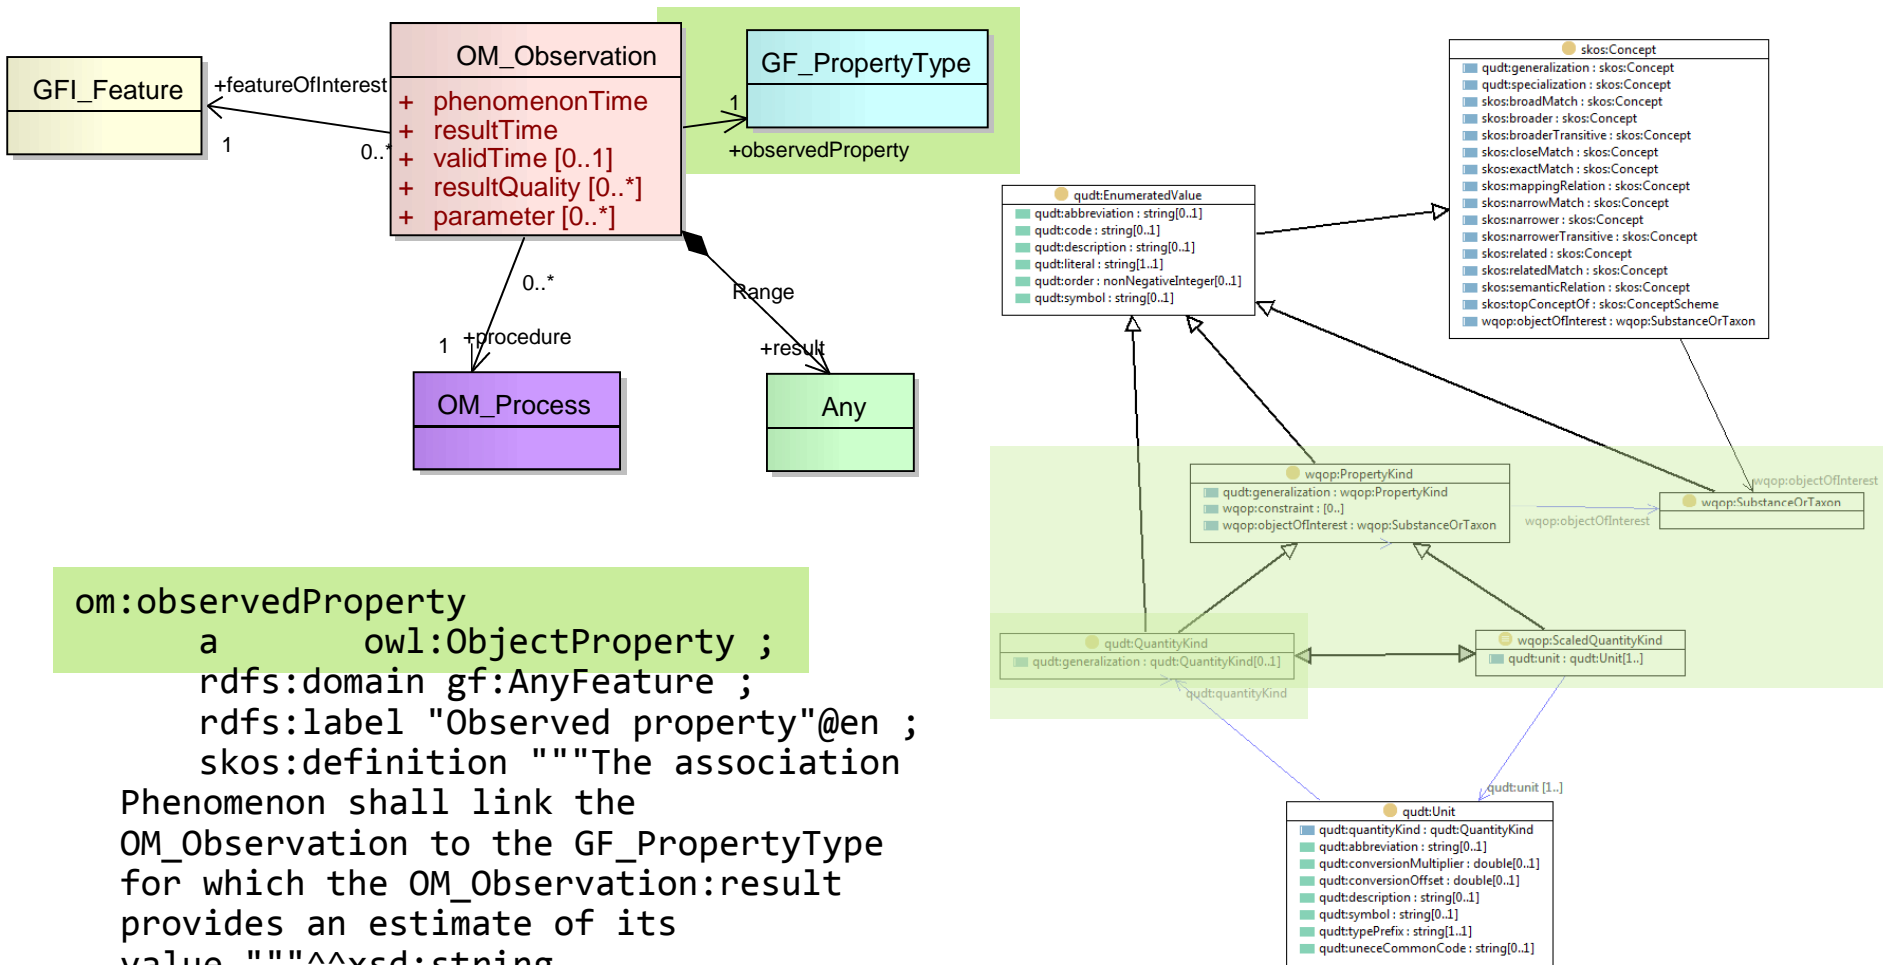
GFI_Feature

+featureOfInterest

1

0..*

OM_Observation

+ phenomenonTime
+ resultTime
+ validTime [0..1]
+ resultQuality [0..*]
+ parameter [0..*]

GF_PropertyType

1

+observedProperty

0..*

1 +procedure

OM_Process

Range

+result

Any

om:observedProperty
a owl:ObjectProperty ;
rdfs:domain gf:AnyFeature ;
rdfs:label "Observed property"@en ;
skos:definition """The association Phenomenon shall link the OM_Observation to the GF_PropertyType for which the OM_Observation:result provides an estimate of its value.""^^xsd:string

skos:Concept
qudt:generalization : skos:Concept
qudt:specialization : skos:Concept
skos:broadMatch : skos:Concept
skos:broader : skos:Concept
skos:broaderTransitive : skos:Concept
skos:closeMatch : skos:Concept
skos:exactMatch : skos:Concept
skos:mappingRelation : skos:Concept
skos:narrowMatch : skos:Concept
skos:narrower : skos:Concept
skos:narrowerTransitive : skos:Concept
skos:related : skos:Concept
skos:relatedMatch : skos:Concept
skos:semanticRelation : skos:Concept
skos:topConceptOf : skos:ConceptScheme
wqop:objectOfInterest : wqop:SubstanceOrTaxon

qudt:EnumeratedValue
qudt:abbreviation : string[0..1]
qudt:code : string[0..1]
qudt:description : string[0..1]
qudt:literal : string[1..1]
qudt:order : nonNegativeInteger[0..1]
qudt:symbol : string[0..1]

wqop:PropertyKind
qudt:generalization : wqop:PropertyKind
wqop:constraint : [0..]
wqop:objectOfInterest : wqop:SubstanceOrTaxon

wqop:objectOfInterest

wqop:objectOfInterest

wqop:SubstanceOrTaxon

qudt:QuantityKind
qudt:generalization : qudt:QuantityKind[0..1]

qudt:quantityKind

wqop:ScaledQuantityKind
qudt:unit : qudt:Unit[1..]

qudt:unit [1..]

qudt:Unit
qudt:quantityKind : qudt:QuantityKind
qudt:abbreviation : string[0..1]
qudt:conversionMultiplier : double[0..1]
qudt:conversionOffset : double[0..1]
qudt:description : string[0..1]
qudt:symbol : string[0..1]
qudt:typePrefix : string[1..1]
qudt:uneceCommonCode : string[0..1]